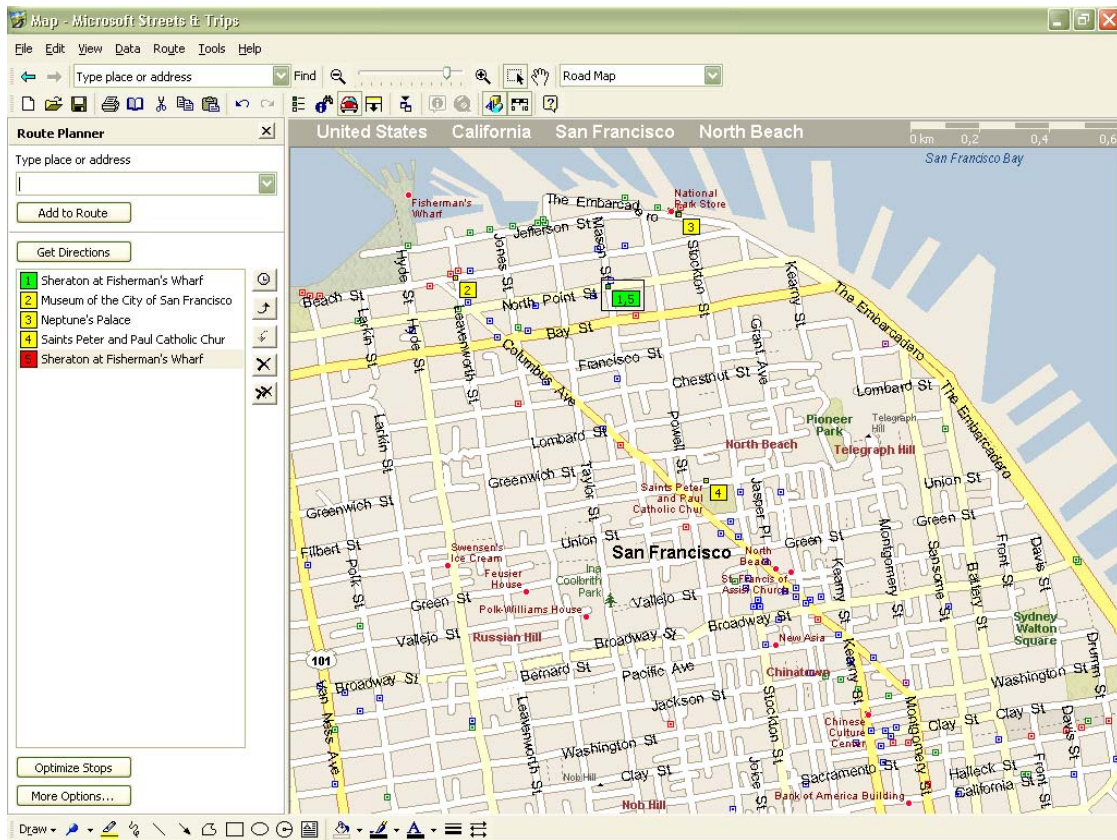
Map - Microsoft Streets & Trips

File Edit View Data Route Tools Help

Type place or address Find Road Map

Route Planner

Type place or address

Add to Route

Get Directions

1 Sheraton at Fisherman's Wharf
2 Museum of the City of San Francisco
3 Neptune's Palace
4 Saints Peter and Paul Catholic Chur
5 Sheraton at Fisherman's Wharf

Optimize Stops

More Options...

United States California San Francisco North Beach

0 km 0,2 0,4 0,6

San Francisco Bay

Fisherman's Wharf
The Embarcadero
National Park Store
Jefferson St
Hyde St
Jones St
Mason St
Stockton St
Kearny St
Beach St
North Point St
1,5
2
3
The Embarcadero
Larkin St
Hyde St
Leavenworth St
Bay St
Columbus Ave
Grant Ave
Francisco St
Chestnut St
Lombard St
The Embarcadero
Pioneer Park
Telegraph Hill
Larkin St
Lombard St
Powell St
North Beach
Telegraph Hill
Greenwich St
Taylor St
Saints Peter and Paul Catholic Chur
4
Jasper Pl
Union St
Greenwich St
Green St
Union St
San Francisco
North Beach
Green St
Montgomery St
Sansome St
Front St
Davis St
Filbert St
Polk St
Swensen's Ice Cream
Feusier House
Ina Coolbrith Park
St Francis of Assisi Church
Kearny St
Battery St
Green St
Polk-Williams House
Vallejo St
Broadway St
Sydney Walton Square
Drumm St
Vallejo St
Russian Hill
Broadway St
New Asia
101
Broadway St
Bernard St
Pacific Ave
Chinatown
Kearny St
Washington St
Van Ness Ave
Leavenworth St
Jackson St
Stockton St
Chinese Culture Center
Montgomery St
Clay St
Clay St
Davis St
Washington St
Nob Hill
Clay St
Joice St
Sacramento St
Halleck St
California St
Front St
Nob Hill
Bank of America Building

Draw